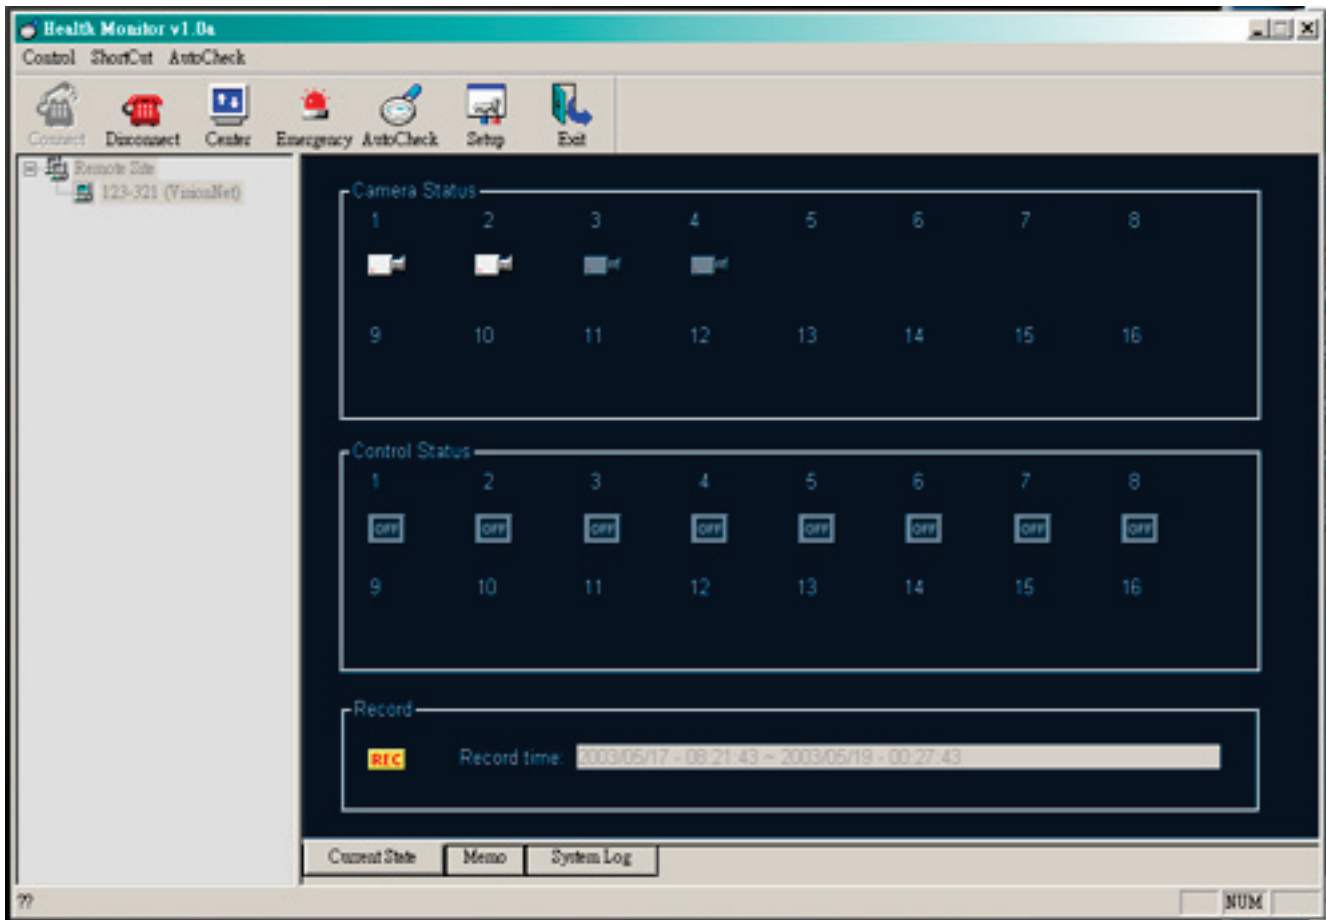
Health Monitor v1.0a

Control ShortCut AutoCheck

Connect Disconnect Center Emergency AutoCheck Setup Exit

Remote Site
123-321 (VisionNet)

Camera Status

| 1 | 2 | 3 | 4 | 5 | 6 | 7 | 8 |
|---|---|---|---|---|---|---|---|
| 9 | 10 | 11 | 12 | 13 | 14 | 15 | 16 |

Control Status

| 1 | 2 | 3 | 4 | 5 | 6 | 7 | 8 |
|---|---|---|---|---|---|---|---|
| OFF | OFF | OFF | OFF | OFF | OFF | OFF | OFF |
| 9 | 10 | 11 | 12 | 13 | 14 | 15 | 16 |

Record

REC Record time: 2003/05/17 - 08:21:43 ~ 2003/05/19 - 00:27:43

Current State Memo System Log

?? NUM